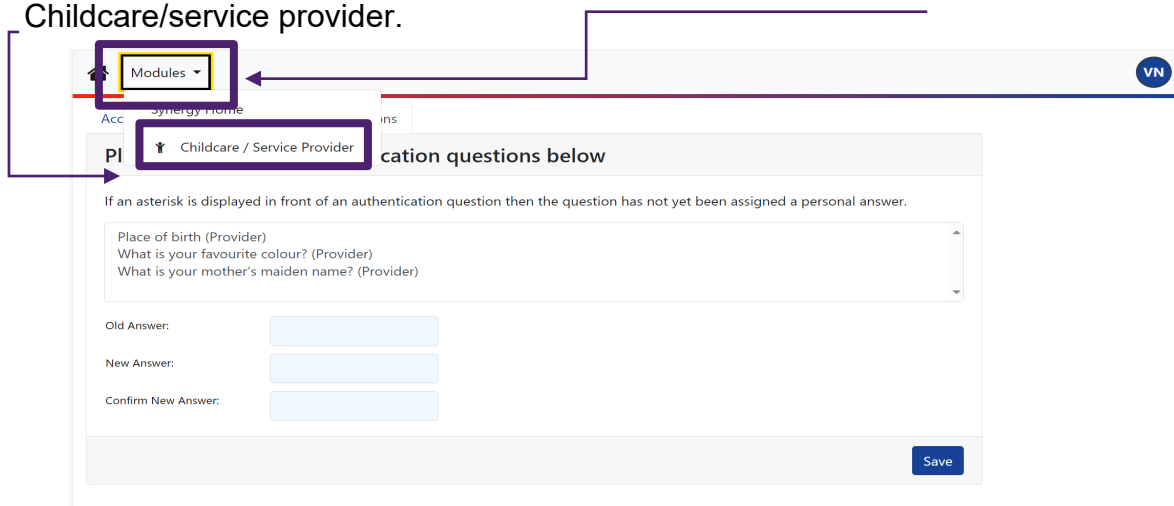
Childcare/service provider.

Modules

VN

Synergy Home

Acc

ons

Childcare / Service Provider

Pl

cation questions below

If an asterisk is displayed in front of an authentication question then the question has not yet been assigned a personal answer.

Place of birth (Provider)
What is your favourite colour? (Provider)
What is your mother's maiden name? (Provider)

Old Answer:

New Answer:

Confirm New Answer:

Save